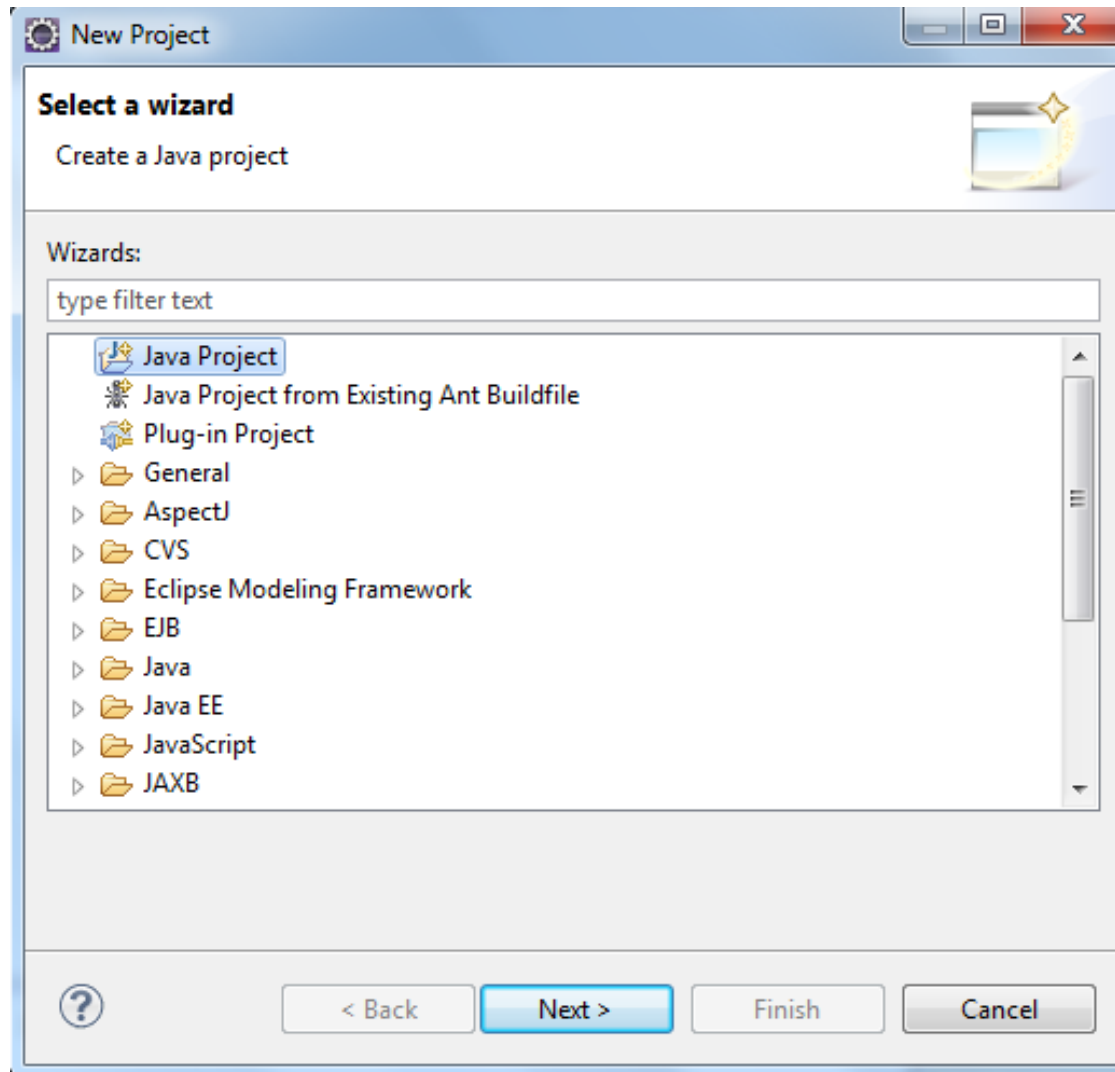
New Project

Select a wizard

Create a Java project

Wizards:

type filter text

Java Project
Java Project from Existing Ant Buildfile
Plug-in Project
General
AspectJ
CVS
Eclipse Modeling Framework
EJB
Java
Java EE
JavaScript
JAXB

?

< Back

Next >

Finish

Cancel